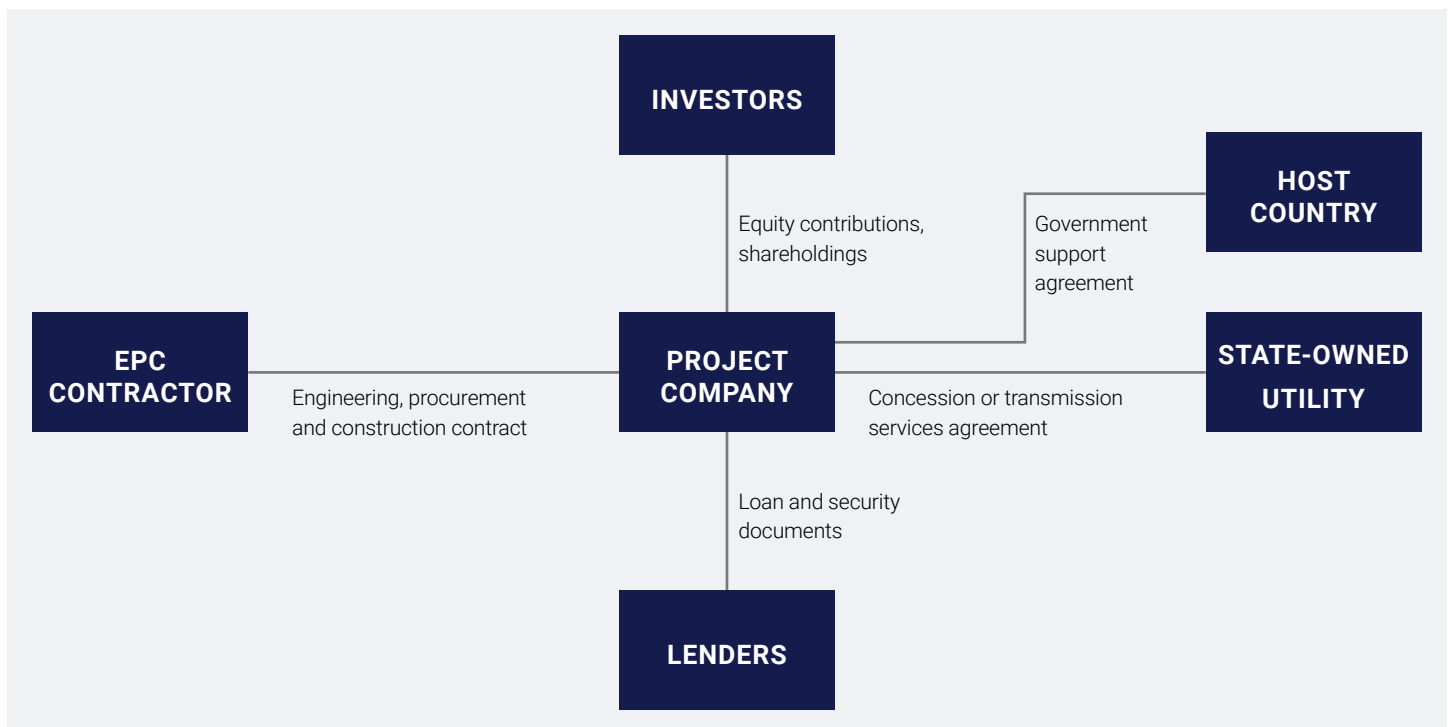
INVESTORS

HOST COUNTRY

Equity contributions, shareholdings

Government support agreement

EPC CONTRACTOR

PROJECT COMPANY

STATE-OWNED UTILITY

Engineering, procurement and construction contract

Concession or transmission services agreement

Loan and security documents

LENDERS